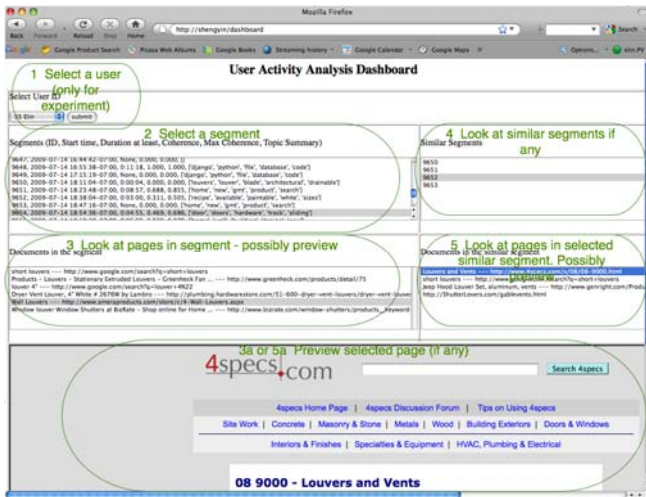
Mozilla Firefox

Back Forward Reload Stop Home

http://shengyin/dashboard

Google Product Search Picasa Web Albums Google Books Streaming history Google Calendar Google Maps

User Activity Analysis Dashboard

1 Select a user (only for experiment)

Select User ID

55 Elin submit

2 Select a segment

Segments (ID, Start time, Duration at least, Coherence, Max Coherence, Topic Summary)

9647, 2009-07-14 16:44:42-07:00, None, 0.000, 0.000, []
9648, 2009-07-14 16:55:38-07:00, 0:11:18, 1.000, 1.000, ['django', 'python', 'file', 'database', 'code']
9649, 2009-07-14 17:15:19-07:00, None, 0.000, 0.000, ['django', 'python', 'file', 'database', 'code']
9650, 2009-07-14 18:11:04-07:00, 0:00:04, 0.000, 0.000, ['louvers', 'louver', 'blade', 'architectural', 'drainable']
9651, 2009-07-14 18:23:48-07:00, 0:08:57, 0.688, 0.855, ['home', 'new', 'gmt', 'product', 'search']
9652, 2009-07-14 18:38:04-07:00, 0:03:00, 0.311, 0.505, ['recipe', 'available', 'paintable', 'white', 'sizes']
9653, 2009-07-14 18:47:16-07:00, None, 0.000, 0.000, ['home', 'new', 'gmt', 'product', 'search']
9654, 2009-07-14 18:54:36-07:00, 0:04:55, 0.469, 0.686, ['door', 'doors', 'hardware', 'track', 'sliding']

4 Look at similar segments if any

Similar Segments

9650
9651
9652
9653

3 Look at pages in segment - possibly preview

Documents in the segment

short louvers ---- http://www.google.com/search?q=short+louvers
Products - Louvers - Stationary Extruded Louvers - Greenheck Fan ... ---- http://www.greenheck.com/products/detail/75
louver 4" ---- http://www.google.com/search?q=louver+4%22
Dryer Vent Louver, 4" White # 2676W by Lambro ---- http://plumbing.hardwarestore.com/51-600-dryer-vent-louvers/dryer-vent-louver
Wall Louvers ---- http://www.americanproducts.com/store/c/4-Wall-Louvers.aspx
Window louver Window Shutters at BizRate - Shop online for Home ... ---- http://www.bizrate.com/window-shutters/products__keyword

5 Look at pages in selected similar segment. Possibly preview

Documents in the similar segment

Louvers and Vents ---- http://www.4specs.com/s/08/08-9000.html
short louvers ---- http://www.google.com/search?q=short+louvers
Jeep Hood Louver Set, aluminum, vents ---- http://www.genright.com/Produ
http://ShutterLovers.com/gablevents.html

3a or 5a Preview selected page (if any)

4specs.com

Search 4specs

4specs Home Page | 4specs Discussion Forum | Tips on Using 4specs

Site Work | Concrete | Masonry & Stone | Metals | Wood | Building Exteriors | Doors & Windows

Interiors & Finishes | Specialties & Equipment | HVAC, Plumbing & Electrical

08 9000 - Louvers and Vents